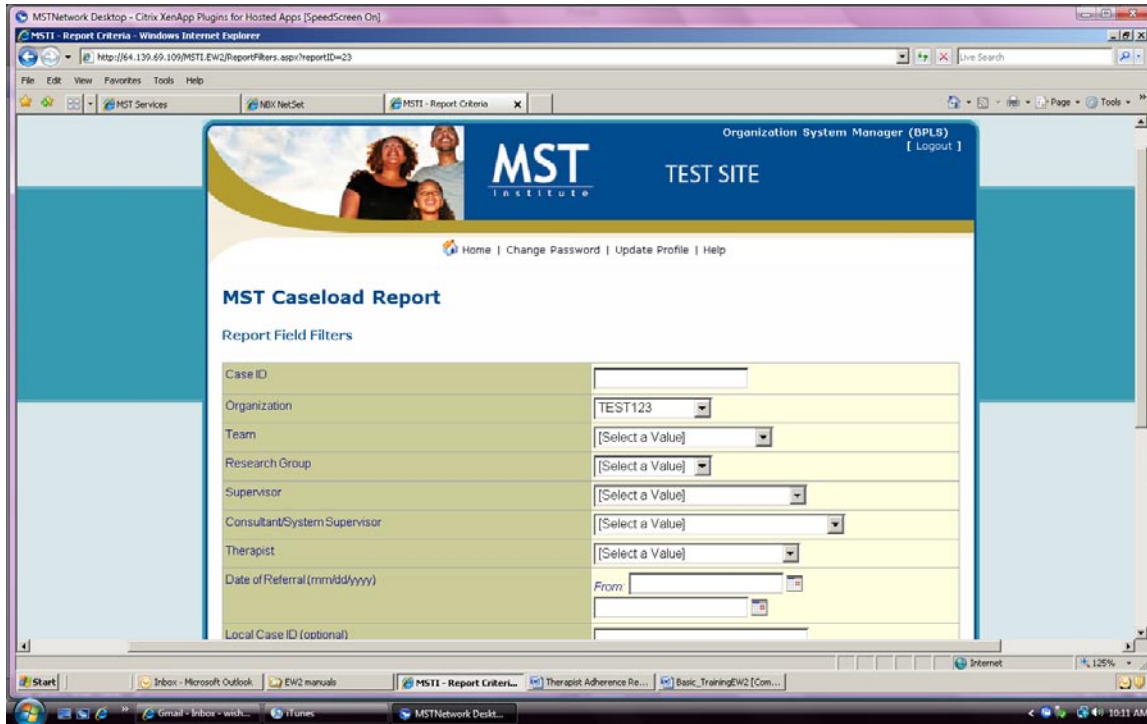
MSTNetwork Desktop - Citrix XenApp Plugins for Hosted Apps [SpeedScreen On]
MSTI - Report Criteria - Windows Internet Explorer
http://64.139.69.109/MSTI.EW2/ReportFilters.aspx?reportID=23
Live Search
File Edit View Favorites Tools Help
MST Services | NBX NetSet | MSTI - Report Criteria
Page Tools

Organization System Manager (BPLS)
[ Logout ]
MST Institute
TEST SITE

Home | Change Password | Update Profile | Help

MST Caseload Report

Report Field Filters

| Case ID | |
|---|---|
| Organization | TEST123 |
| Team | [Select a Value] |
| Research Group | [Select a Value] |
| Supervisor | [Select a Value] |
| Consultant/System Supervisor | [Select a Value] |
| Therapist | [Select a Value] |
| Date of Referral (mm/dd/yyyy) | From |
| Local Case ID (optional) | |

Internet | 125%
Start | Inbox - Microsoft Outlook | EW2 manuals | MSTI - Report Criteri... | Therapist Adherence Re... | Basic_TrainingEW2 [Com...
Gmail - Inbox - wish... | iTunes | MSTNetwork Deskt...
10:11 AM